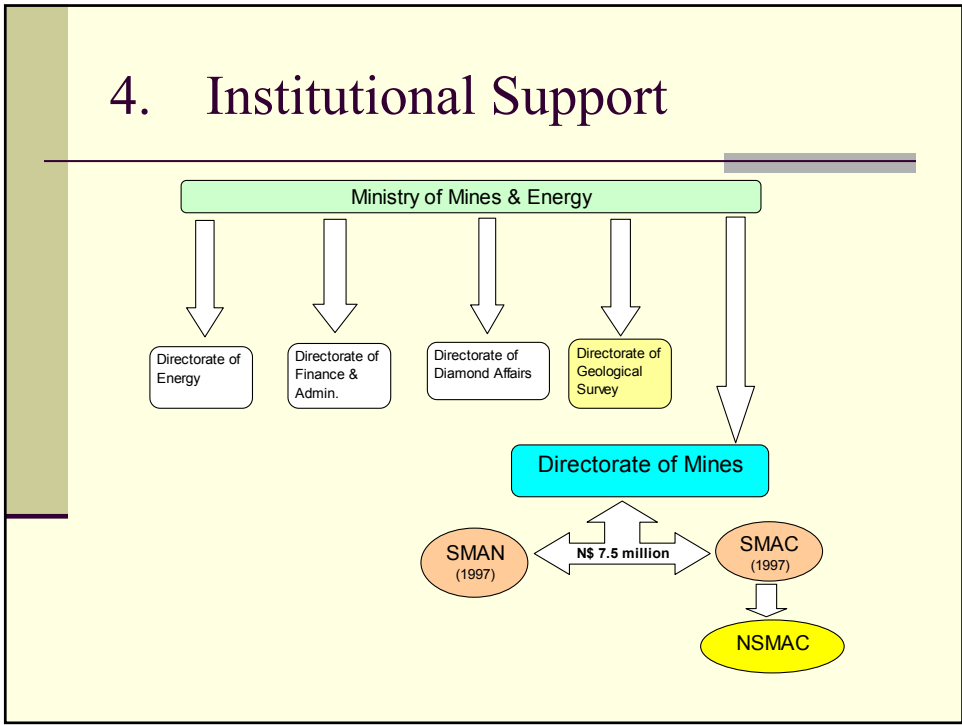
4. Institutional Support

Ministry of Mines & Energy

Directorate of Energy

Directorate of Finance & Admin.

Directorate of Diamond Affairs

Directorate of Geological Survey

Directorate of Mines

SMAN (1997)

N$ 7.5 million

SMAC (1997)

NSMAC